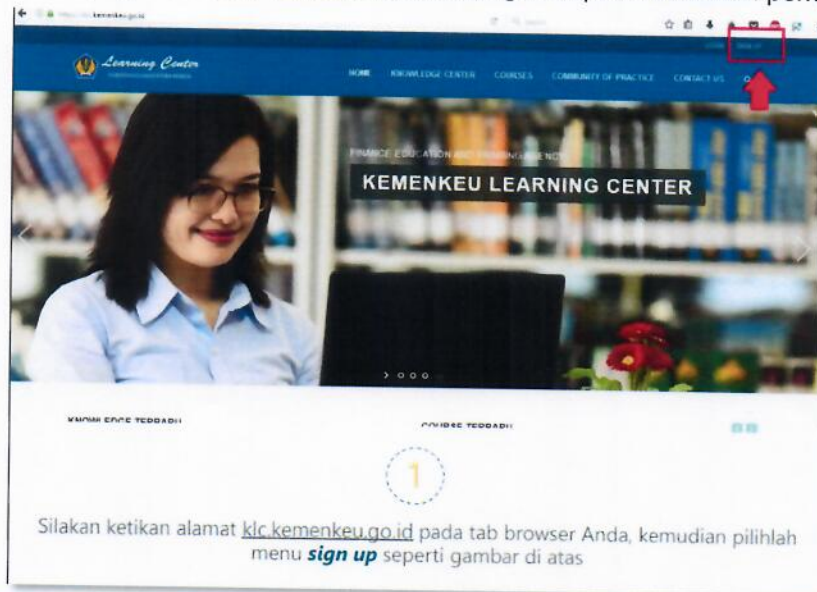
Learning Center

HOME KNOWLEDGE CENTER COURSES COMMUNITY OF PRACTICE CONTACT US

FINANCE EDUCATION AND TRAINING AGENCY

KEMENKEU LEARNING CENTER

KNOWLEDGE TERBARU

COURSE TERBARU

1

Silakan ketikan alamat klc.kemenkeu.go.id pada tab browser Anda, kemudian pilihlah menu ***sign up*** seperti gambar di atas